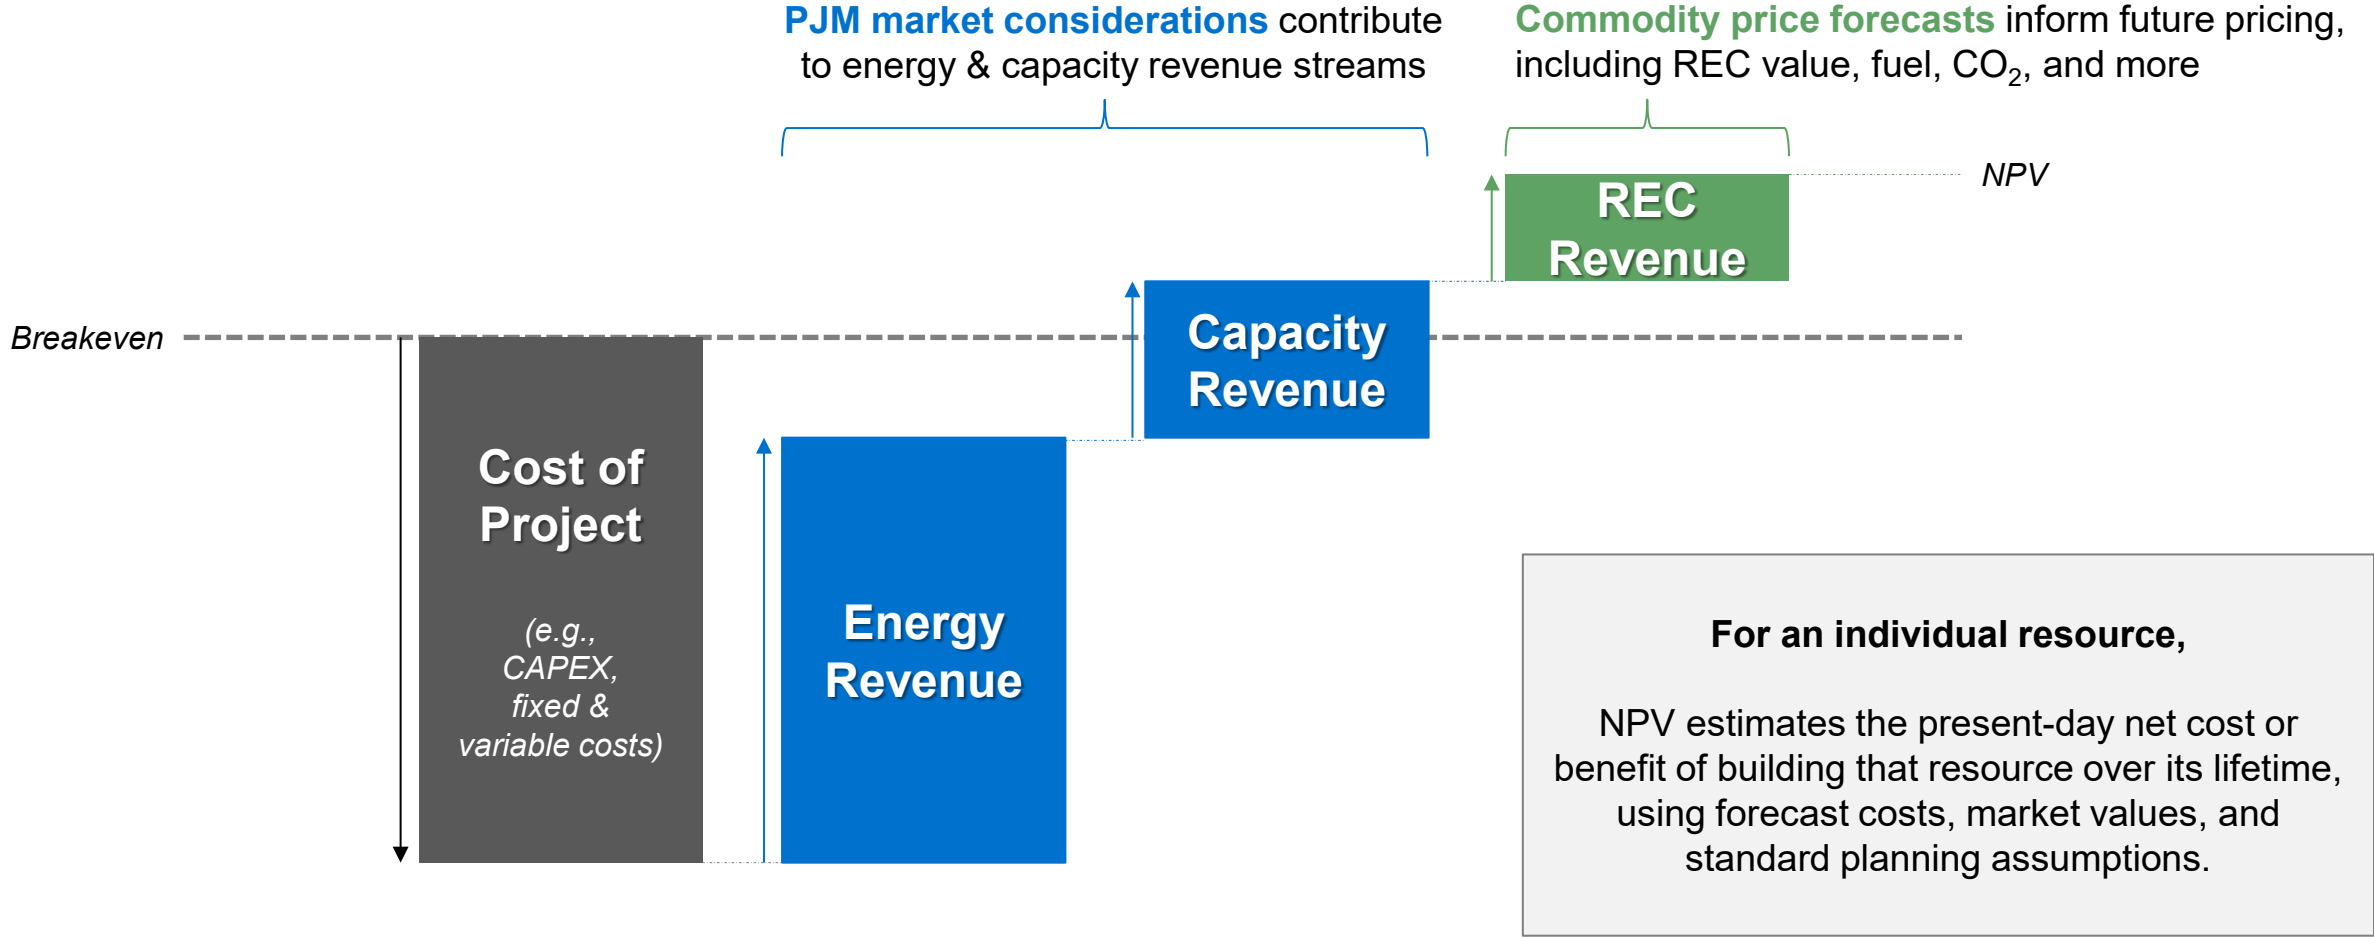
**PJM market considerations** contribute to energy & capacity revenue streams

**Commodity price forecasts** inform future pricing, including REC value, fuel, $CO_2$, and more

NPV

REC Revenue

Breakeven

Capacity Revenue

Cost of Project

(e.g., CAPEX, fixed & variable costs)

Energy Revenue

**For an individual resource,**

NPV estimates the present-day net cost or benefit of building that resource over its lifetime, using forecast costs, market values, and standard planning assumptions.